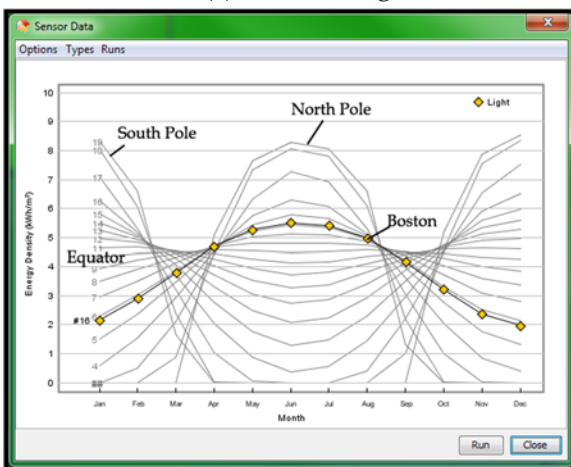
Sensor Data

Options Types Runs

Light

North Pole

South Pole

Boston

Equator

Energy Density (kWh/m²)

10
9
8
7
6
5
4
3
2
1
0

19
18
17
16
15
14
13
12
11
10
9
8
7
#16
5
4
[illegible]

Jan Feb Mar Apr May Jun Jul Aug Sep Oct Nov Dec

Month

Run Close